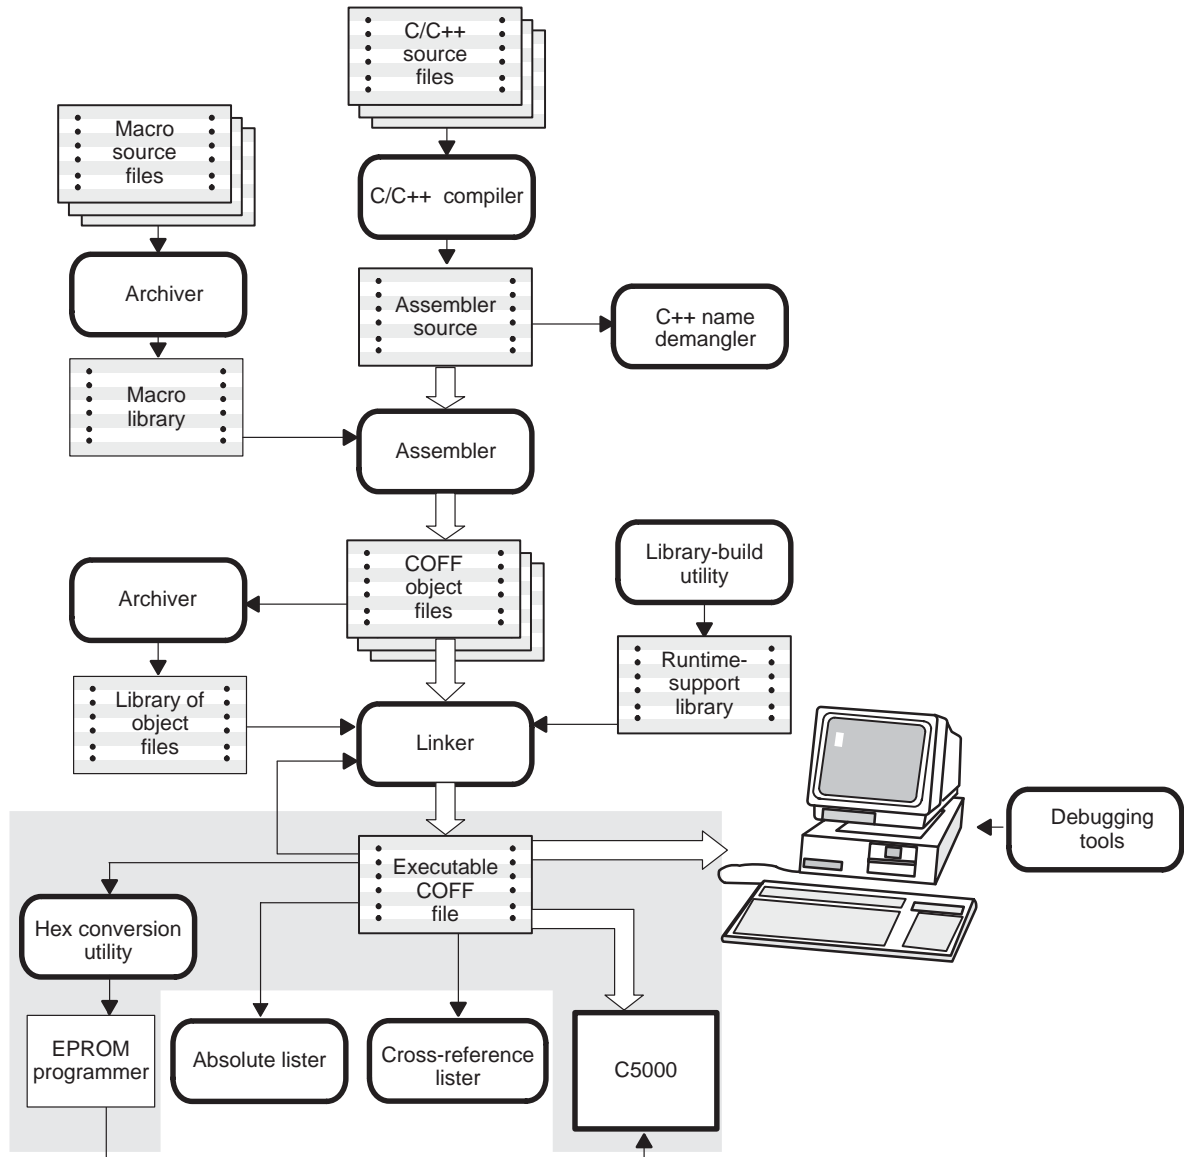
C/C++ source files

Macro source files

C/C++ compiler

Archiver

Assembler source

C++ name demangler

Macro library

Assembler

COFF object files

Library-build utility

Archiver

Runtime-support library

Library of object files

Linker

Debugging tools

Executable COFF file

Hex conversion utility

EPROM programmer

Absolute lister

Cross-reference lister

C5000